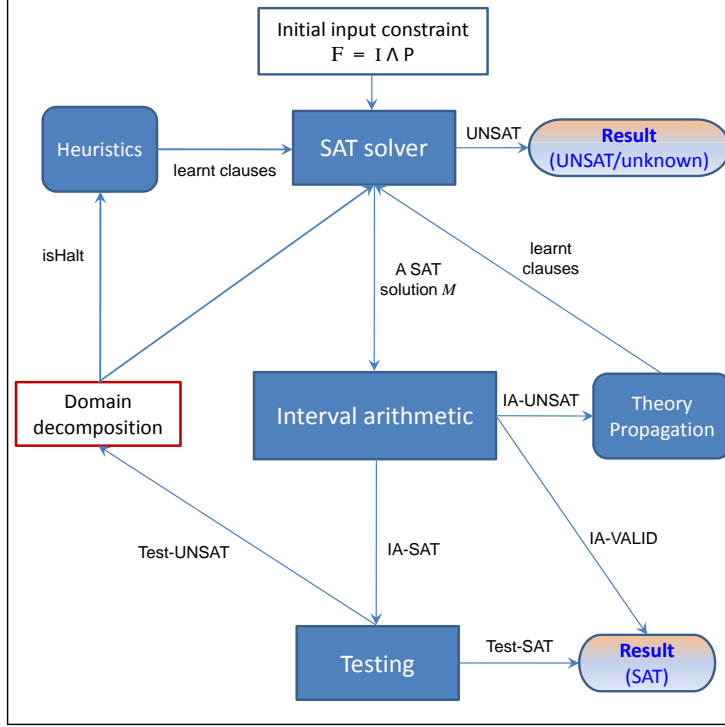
Initial input constraint
$F = I \land P$

Heuristics

learnt clauses

SAT solver

UNSAT

Result
(UNSAT/unknown)

isHalt

A SAT solution $M$

learnt clauses

Domain decomposition

Interval arithmetic

IA-UNSAT

Theory Propagation

Test-UNSAT

IA-SAT

IA-VALID

Testing

Test-SAT

Result
(SAT)